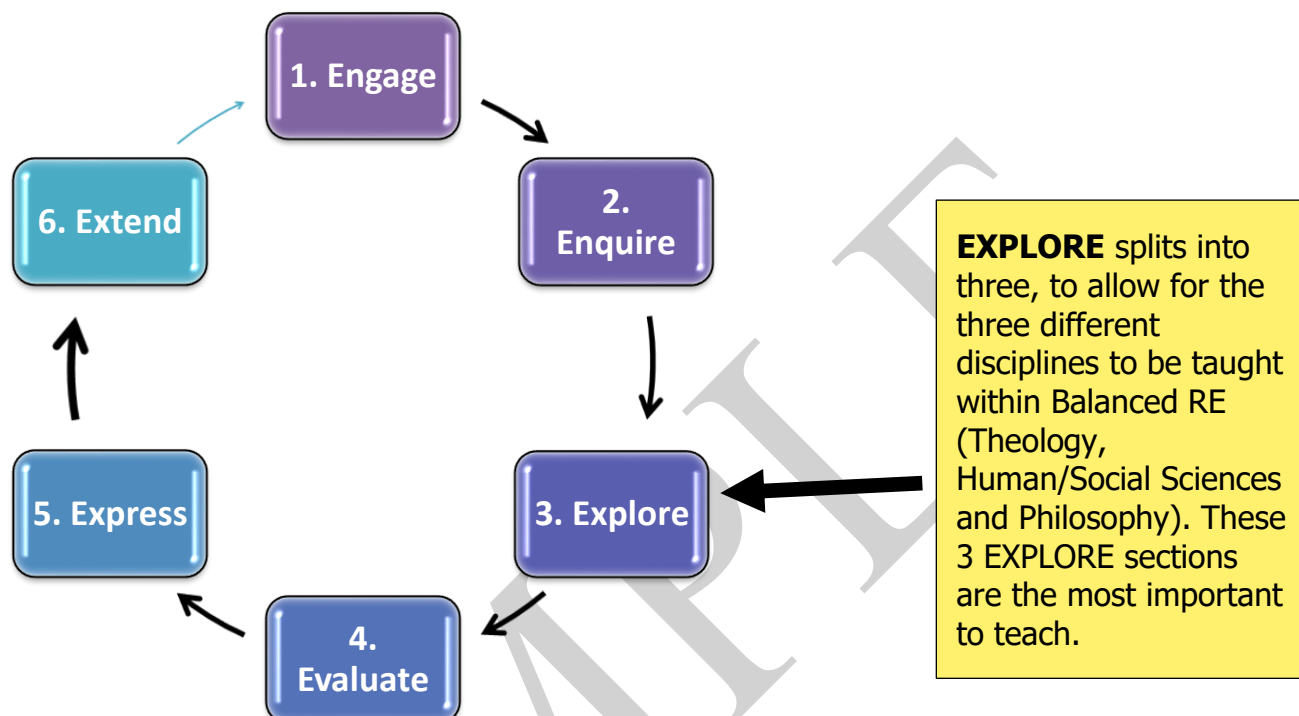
1. Engage

2. Enquire

3. Explore

4. Evaluate

5. Express

6. Extend

**EXPLORE** splits into three, to allow for the three different disciplines to be taught within Balanced RE (Theology, Human/Social Sciences and Philosophy). These 3 EXPLORE sections are the most important to teach.

SAMPLE